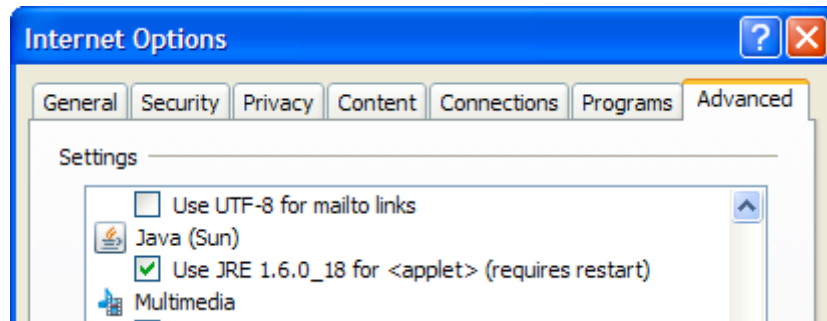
Internet Options

?

General | Security | Privacy | Content | Connections | Programs | Advanced

Settings

Use UTF-8 for mailto links

Java (Sun)

Use JRE 1.6.0_18 for <applet> (requires restart)

Multimedia